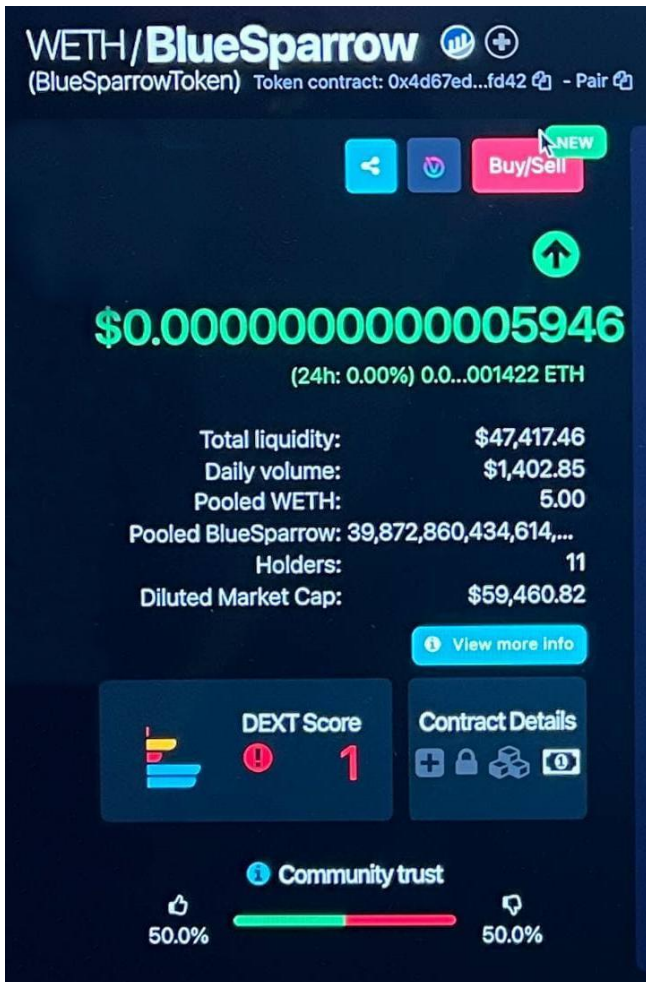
WETH/BlueSparrow
(BlueSparrowToken) Token contract: 0x4d67ed...fd42 - Pair

NEW
Buy/Sell

$0.0000000000005946
(24h: 0.00%) 0.0...001422 ETH

| | |
|---|---|
| Total liquidity: | $47,417.46 |
| Daily volume: | $1,402.85 |
| Pooled WETH: | 5.00 |
| Pooled BlueSparrow: | 39,872,860,434,614,... |
| Holders: | 11 |
| Diluted Market Cap: | $59,460.82 |

View more info

DEXT Score
1

Contract Details

Community trust
50.0%
50.0%